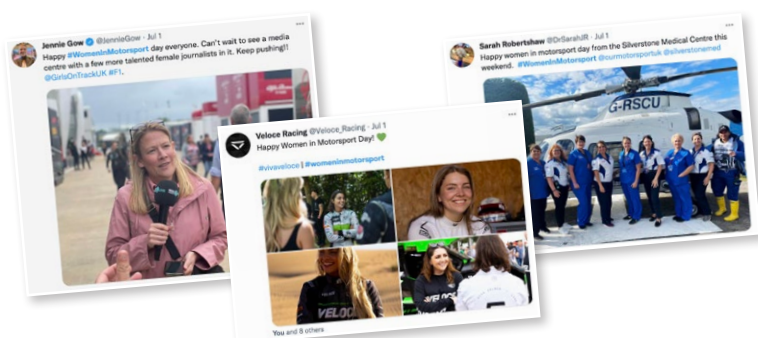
Jennie Gow @JennieGow · Jul 1
Happy #WomenInMotorsport day everyone. Can't wait to see a media centre with a few more talented female journalists in it. Keep pushing!! @GirlsOnTrackUK #F1.

Veloce Racing @Veloce_Racing · Jul 1
Happy Women in Motorsport Day! 💚

#vivaveloce | #womeninmotorsport

VELO

You and 8 others

Sarah Robertshaw @DrSarahJR · Jul 1
Happy women in motorsport day from the Silverstone Medical Centre this weekend. #WomenInMotorsport @ourmotorsportuk @silverstonemed

G-RSCU